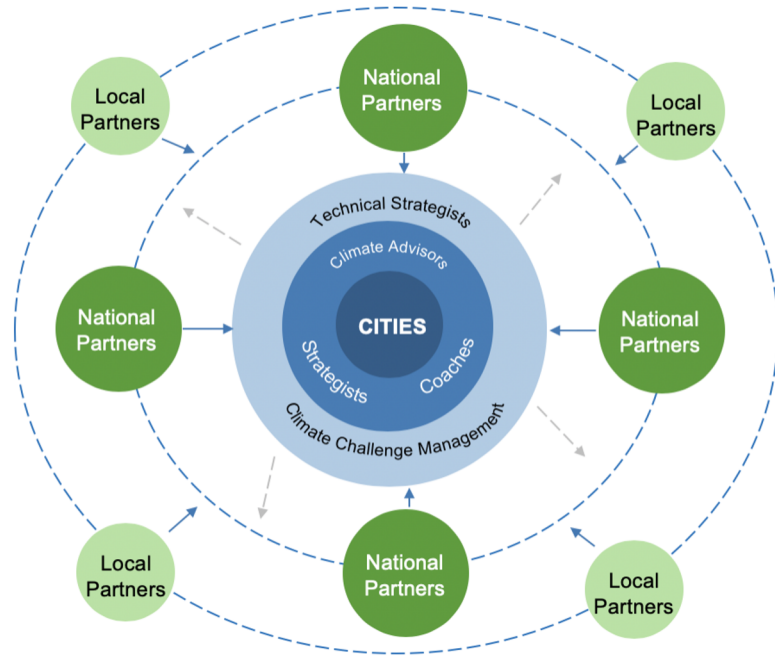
Local Partners

National Partners

Local Partners

Technical Strategists

Climate Advisors

National Partners

CITIES

National Partners

Strategists

Coaches

Climate Challenge Management

Local Partners

National Partners

Local Partners